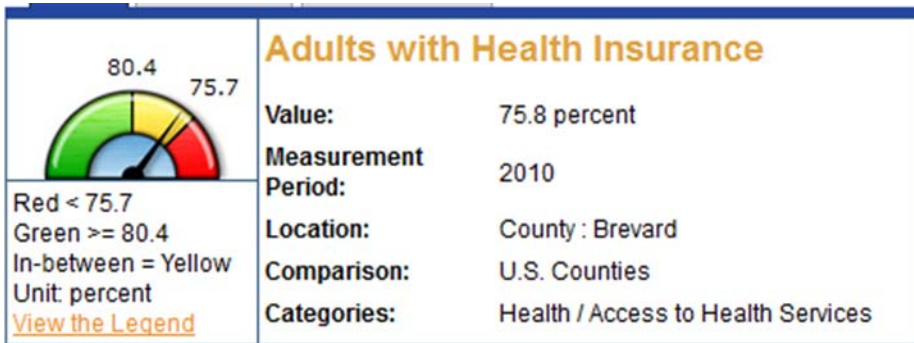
80.4
75.7

Red < 75.7
Green >= 80.4
In-between = Yellow
Unit: percent
View the Legend

Adults with Health Insurance

| | |
|---|---|
| Value: | 75.8 percent |
| Measurement Period: | 2010 |
| Location: | County : Brevard |
| Comparison: | U.S. Counties |
| Categories: | Health / Access to Health Services |